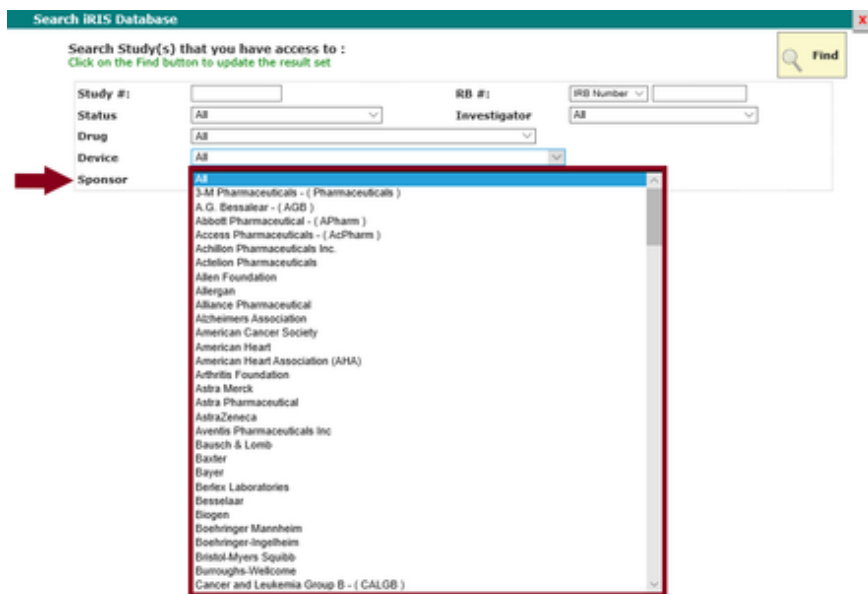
Search iRIS Database

x

Search Study(s) that you have access to :
Click on the Find button to update the result set

Find

Study #:

RB #:

IRB Number

Status

All

Investigator

All

Drug

All

Device

All

Sponsor

All
3-M Pharmaceuticals - ( Pharmaceuticals )
A.G. Bessalear - ( AGB )
Abbott Pharmaceutical - ( APharm )
Access Pharmaceuticals - ( AcPharm )
Achillon Pharmaceuticals Inc.
Actelion Pharmaceuticals
Allen Foundation
Allergan
Alliance Pharmaceutical
Alzheimers Association
American Cancer Society
American Heart
American Heart Association (AHA)
Arthritis Foundation
Astra Merck
Astra Pharmaceutical
AstraZeneca
Aventis Pharmaceuticals Inc
Bausch & Lomb
Baxter
Bayer
Berlex Laboratories
Besselaar
Biogen
Boehringer Mannheim
Boehringer-Ingelheim
Bristol-Myers Squibb
Burroughs-Wellcome
Cancer and Leukemia Group B - ( CALGB )